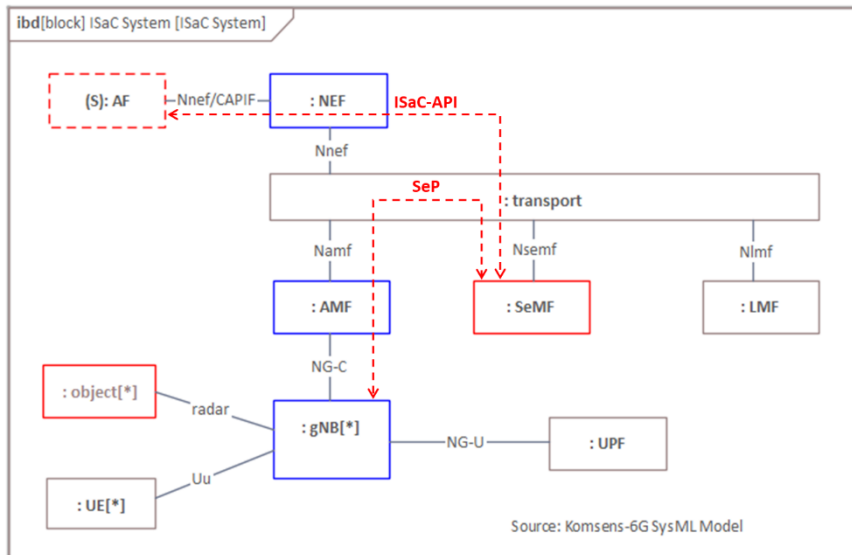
ibd[block] ISaC System [ISaC System]

(S): AF

Nnef/CAPIF

: NEF

ISaC-API

Nnef

SeP

: transport

Namf

Nsemf

Nlmf

: AMF

: SeMF

: LMF

NG-C

: object[*]

radar

: gNB[*]

NG-U

: UPF

Uu

: UE[*]

Source: Komsens-6G SysML Model